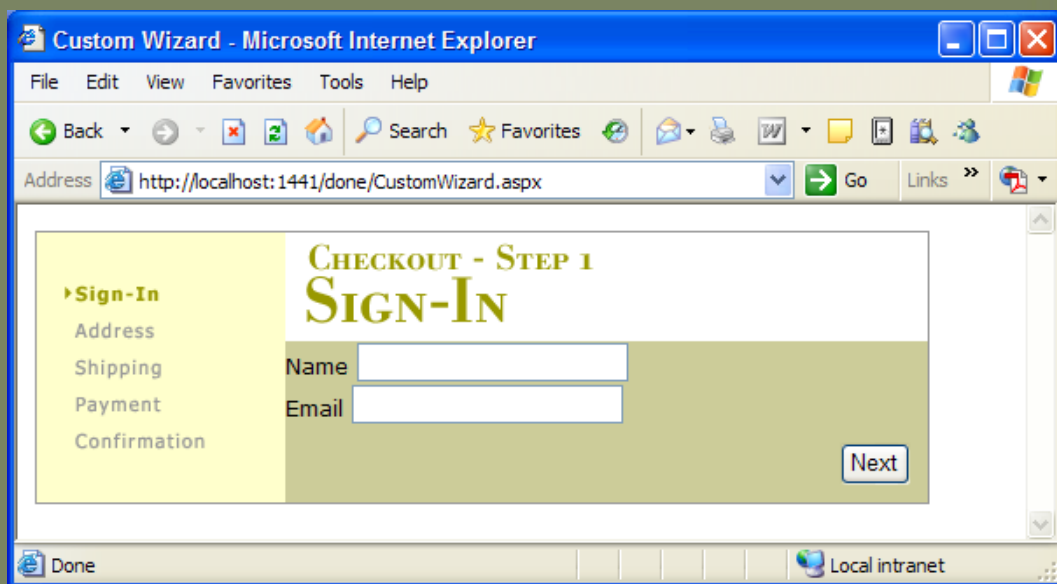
Custom Wizard - Microsoft Internet Explorer

File Edit View Favorites Tools Help

Back Search Favorites

Address http://localhost:1441/done/CustomWizard.aspx Go Links »

Sign-In
Address
Shipping
Payment
Confirmation

Checkout - Step 1
Sign-In

Name
Email

Next

Done Local intranet